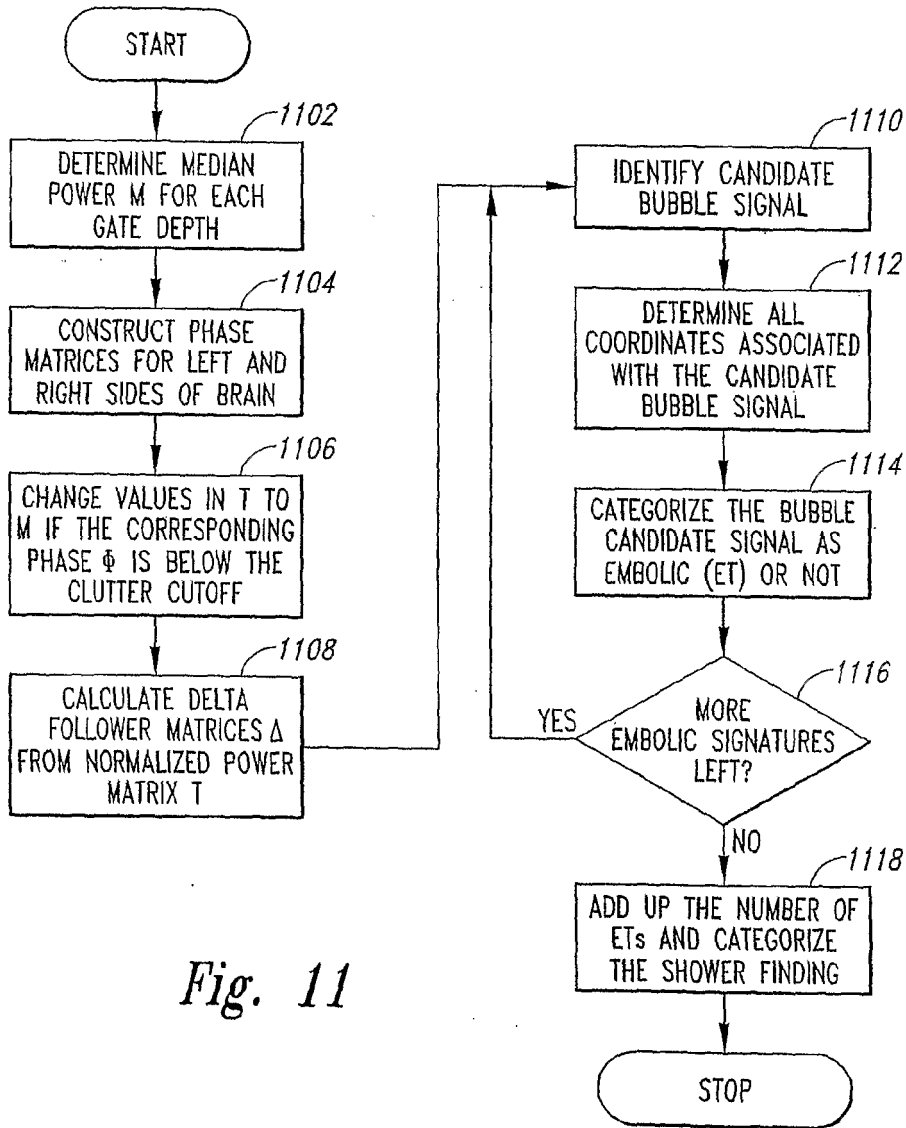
START

1102

DETERMINE MEDIAN POWER M FOR EACH GATE DEPTH

1104

CONSTRUCT PHASE MATRICES FOR LEFT AND RIGHT SIDES OF BRAIN

1106

CHANGE VALUES IN T TO M IF THE CORRESPONDING PHASE $\Phi$ IS BELOW THE CLUTTER CUTOFF

1108

CALCULATE DELTA FOLLOWER MATRICES $\Delta$ FROM NORMALIZED POWER MATRIX T

1110

IDENTIFY CANDIDATE BUBBLE SIGNAL

1112

DETERMINE ALL COORDINATES ASSOCIATED WITH THE CANDIDATE BUBBLE SIGNAL

1114

CATEGORIZE THE BUBBLE CANDIDATE SIGNAL AS EMBOLIC (ET) OR NOT

1116

MORE EMBOLIC SIGNATURES LEFT?

YES

NO

1118

ADD UP THE NUMBER OF ETs AND CATEGORIZE THE SHOWER FINDING

STOP

Fig. 11